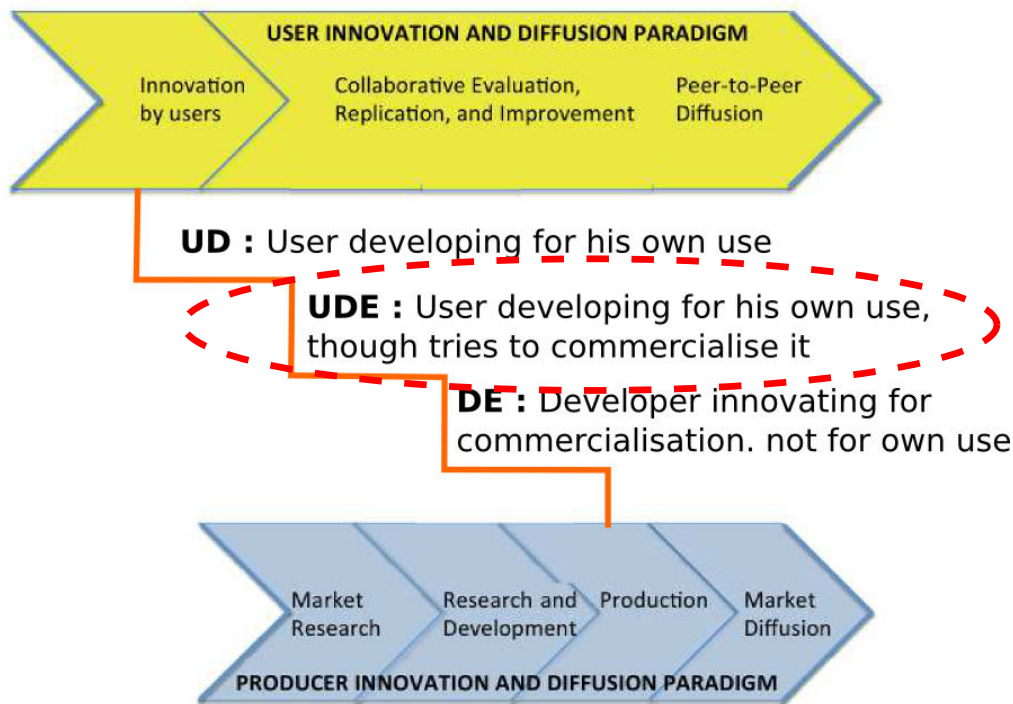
USER INNOVATION AND DIFFUSION PARADIGM

Innovation by users

Collaborative Evaluation, Replication, and Improvement

Peer-to-Peer Diffusion

**UD :** User developing for his own use

**UDE :** User developing for his own use, though tries to commercialise it

**DE :** Developer innovating for commercialisation. not for own use

Market Research

Research and Development

Production

Market Diffusion

PRODUCER INNOVATION AND DIFFUSION PARADIGM